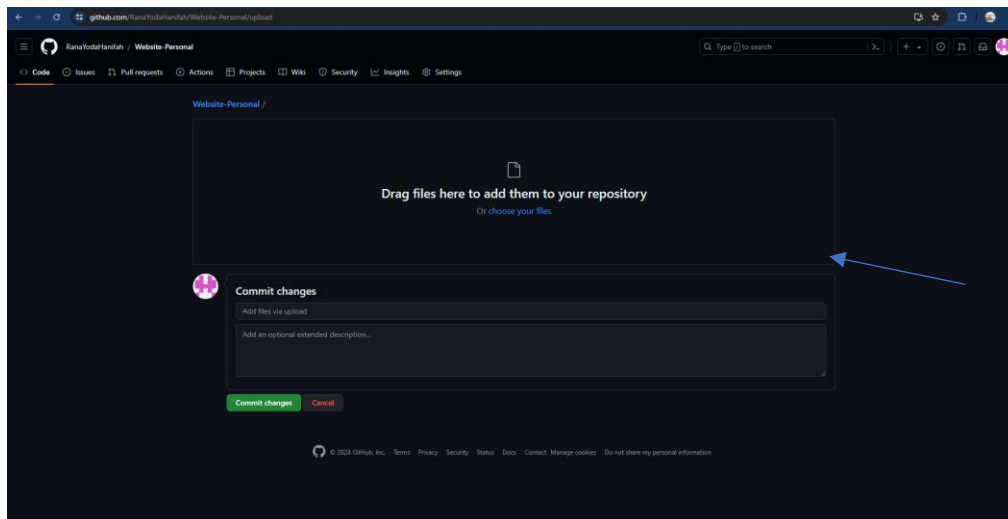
github.com/RanaYodaHanifah/Website-Personal/upload

RanaYodaHanifah / Website-Personal

Type / to search

Code Issues Pull requests Actions Projects Wiki Security Insights Settings

Website-Personal /

Drag files here to add them to your repository

Or choose your files

Commit changes

Add files via upload

Add an optional extended description...

Commit changes Cancel

© 2024 GitHub, Inc. Terms Privacy Security Status Docs Contact Manage cookies Do not share my personal information